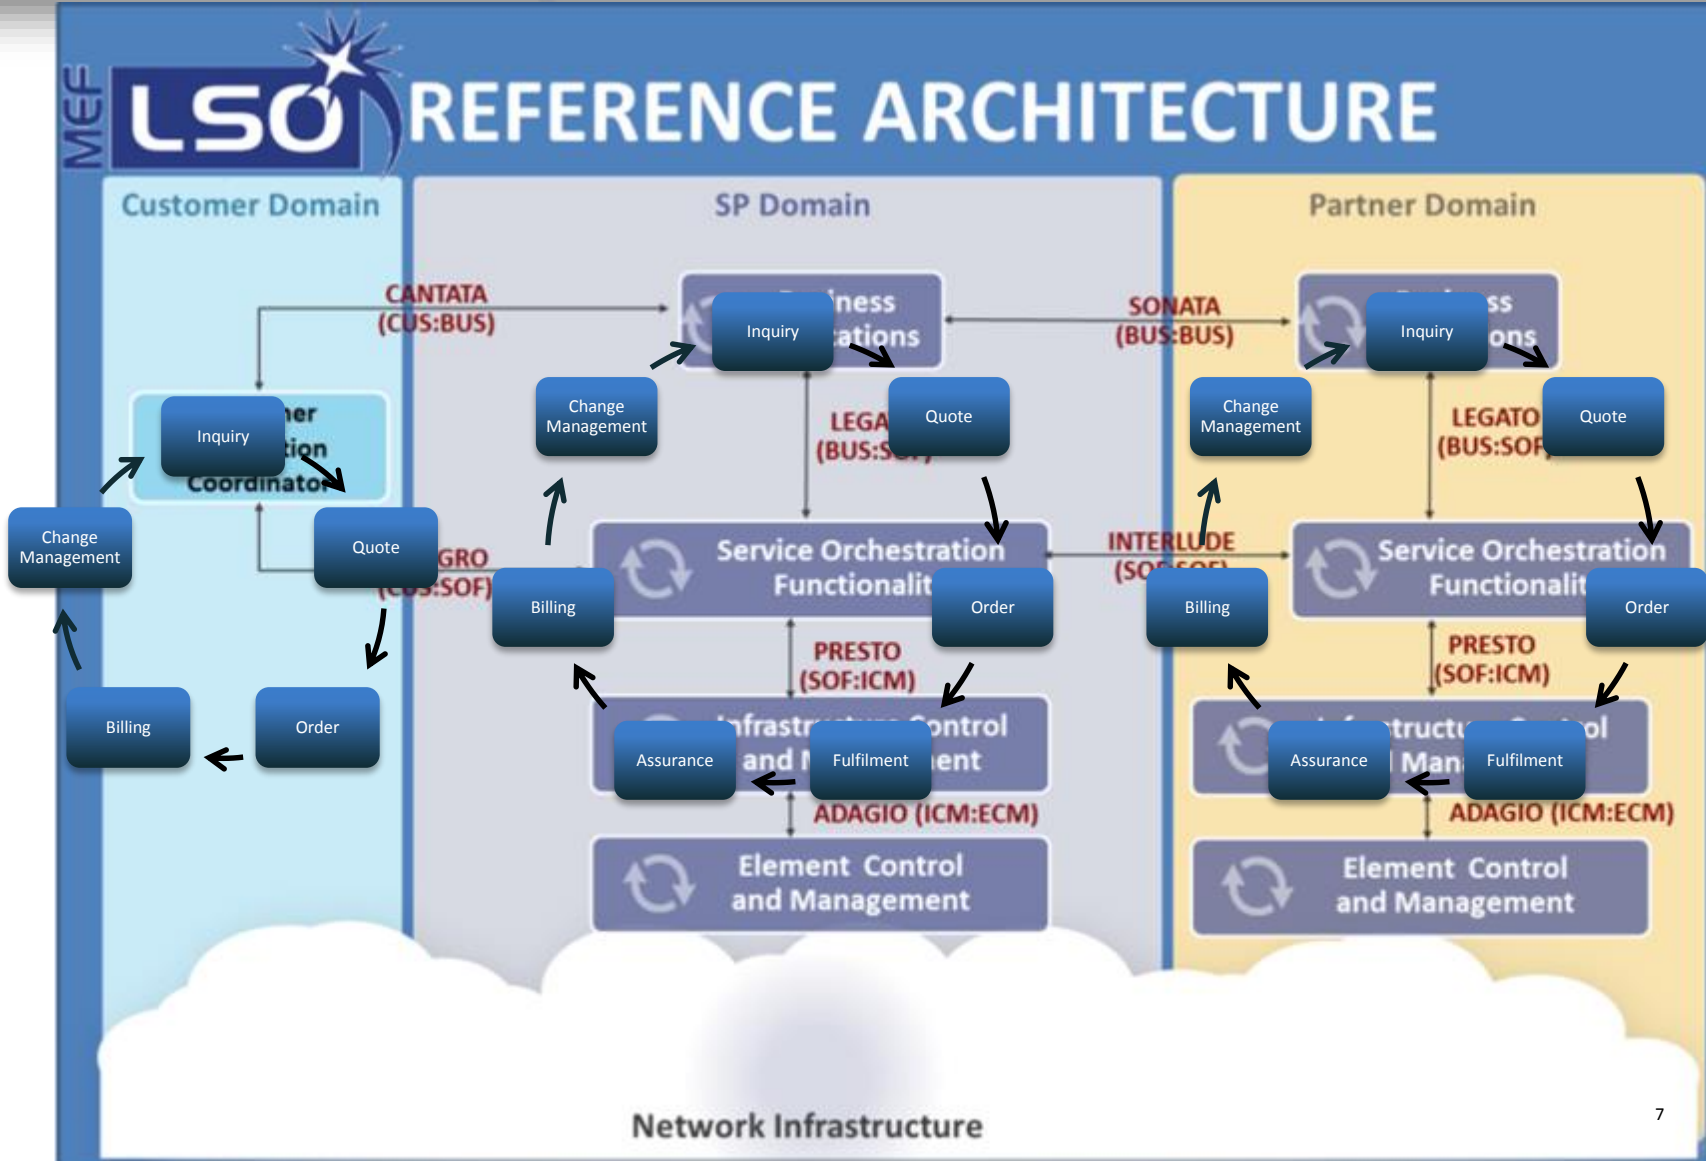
MEF LSO REFERENCE ARCHITECTURE

Customer Domain

SP Domain

Partner Domain

CANTATA (CUS:BUS)

SONATA (BUS:BUS)

LEGA (BUS:S

LEGATO (BUS:SOF

INTERLUDE (SO

GRO (CUS:SOF)

PRESTO (SOF:ICM)

PRESTO (SOF:ICM)

ADAGIO (ICM:ECM)

ADAGIO (ICM:ECM)

Inquiry

Quote

Order

Billing

Change Management

ner tion Coordinato

Inquiry

Quote

Change Management

Billing

Order

ness ations

Service Orchestration Functionalit

Assurance

Fulfilment

nfrastr ontrol and ent

Element Control and Management

Inquiry

Quote

Change Management

Billing

Order

ss ons

Service Orchestration Functionalit

Assurance

Fulfilment

tructu ol Man

Element Control and Management

Network Infrastructure

7